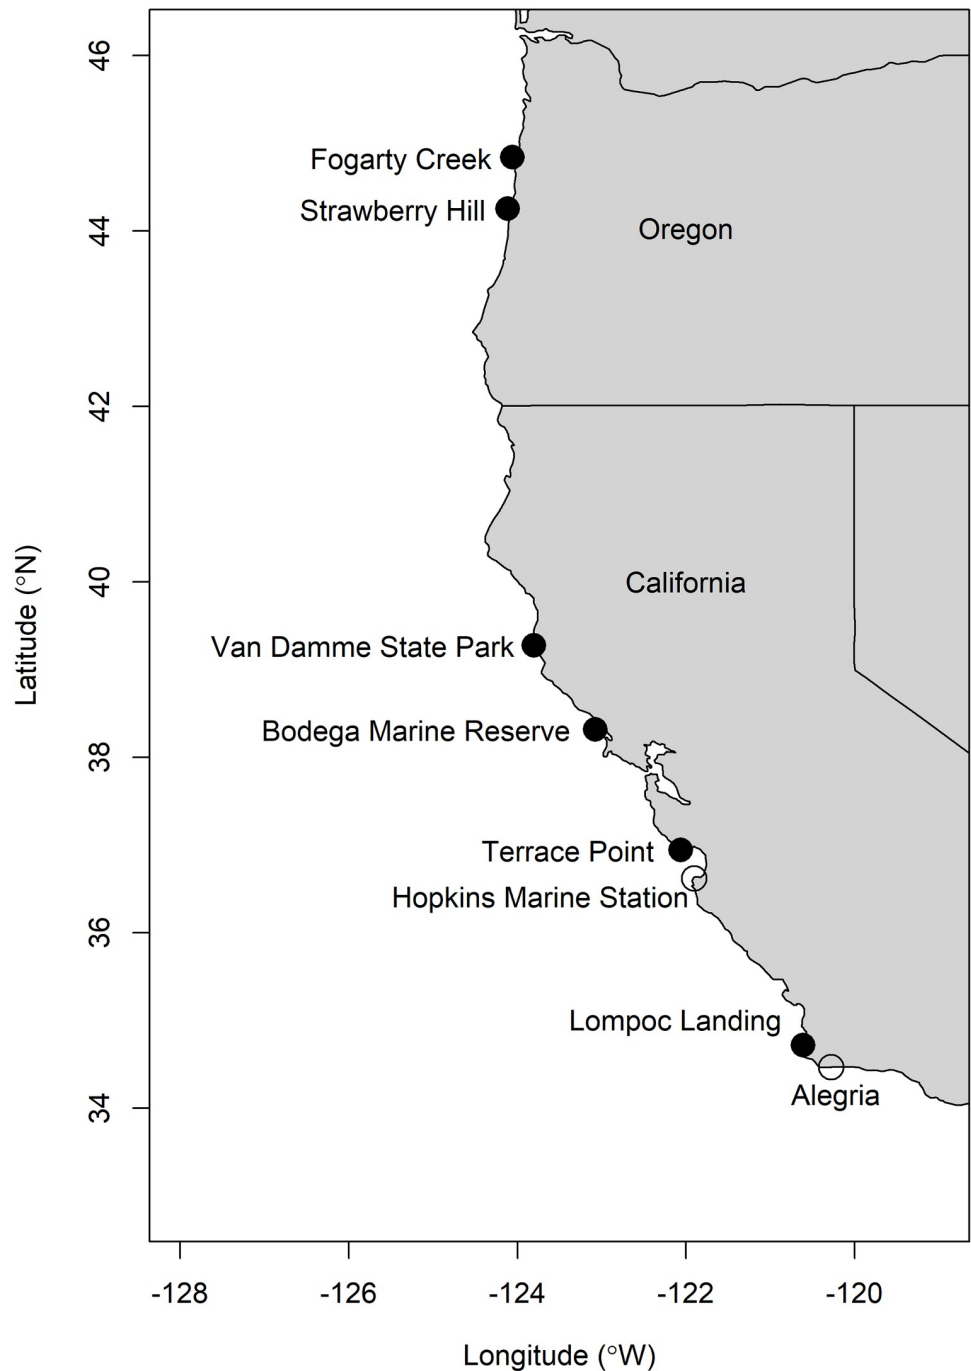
46
44
42
40
38
36
34

Latitude (°N)

Fogarty Creek
Strawberry Hill
Oregon
California
Van Damme State Park
Bodega Marine Reserve
Terrace Point
Hopkins Marine Station
Lompoc Landing
Alegria

-128
-126
-124
-122
-120

Longitude (°W)